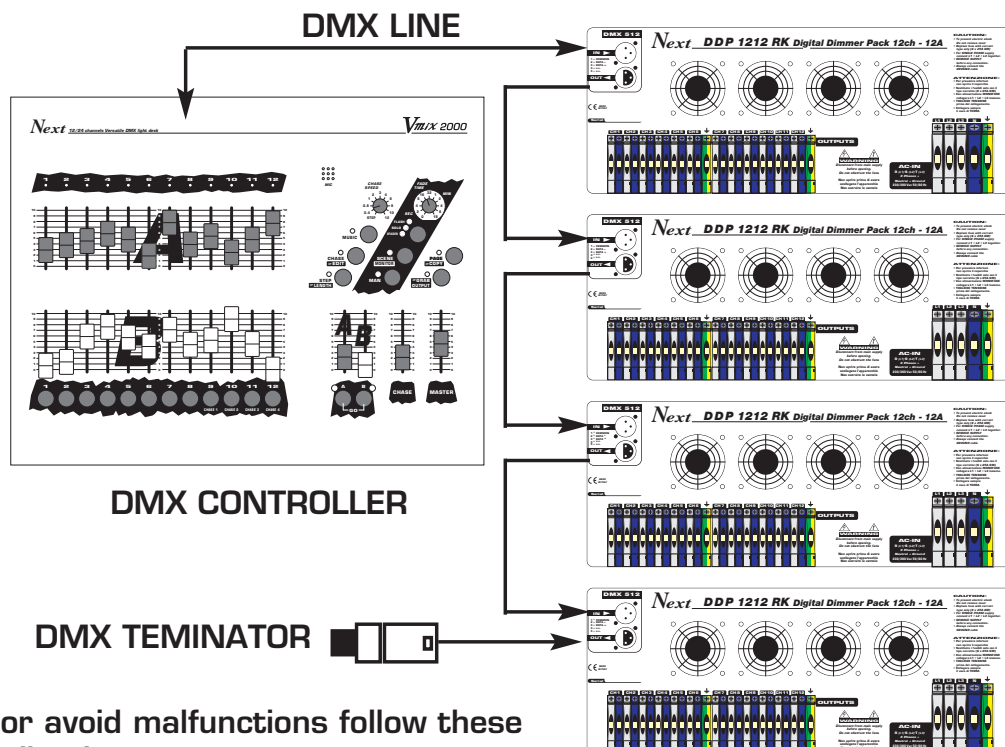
DMX LINE

Next 12/24 channels Versatile DMX light desk

Vmix 2000

1 2 3 4 5 6 7 8 9 10 11 12

MIC

CHASE SPEED

MUSIC

SEC

CHASE

STEP

SCENE

MAN

PAGE

A

B

1 2 3 4 5 6 7 8 9 10 11 12

CHASE 1 CHASE 2 CHASE 3 CHASE 4

CHASE

MASTER

DMX CONTROLLER

DMX TEMINATOR

DMX 512

IN

OUT

Next DDP 1212 RK Digital Dimmer Pack 12ch - 12A

CAUTION:

ATTENZIONE:

OUTPUTS

WARNING

AC-IN

DMX 512

IN

OUT

Next DDP 1212 RK Digital Dimmer Pack 12ch - 12A

CAUTION:

ATTENZIONE:

OUTPUTS

WARNING

AC-IN

DMX 512

IN

OUT

Next DDP 1212 RK Digital Dimmer Pack 12ch - 12A

CAUTION:

ATTENZIONE:

OUTPUTS

WARNING

AC-IN

DMX 512

IN

OUT

Next DDP 1212 RK Digital Dimmer Pack 12ch - 12A

CAUTION:

ATTENZIONE:

OUTPUTS

WARNING

AC-IN

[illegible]or avoid malfunctions follow these